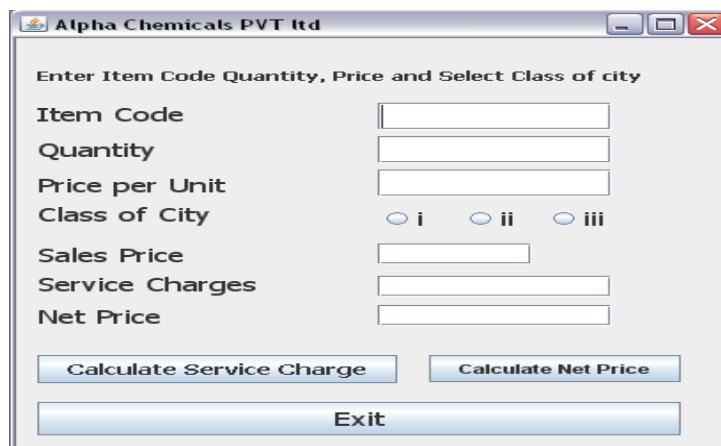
Alpha Chemicals PVT ltd

Enter Item Code Quantity, Price and Select Class of city

Item Code

Quantity

Price per Unit

Class of City

i ii iii

Sales Price

Service Charges

Net Price

Calculate Service Charge

Calculate Net Price

Exit